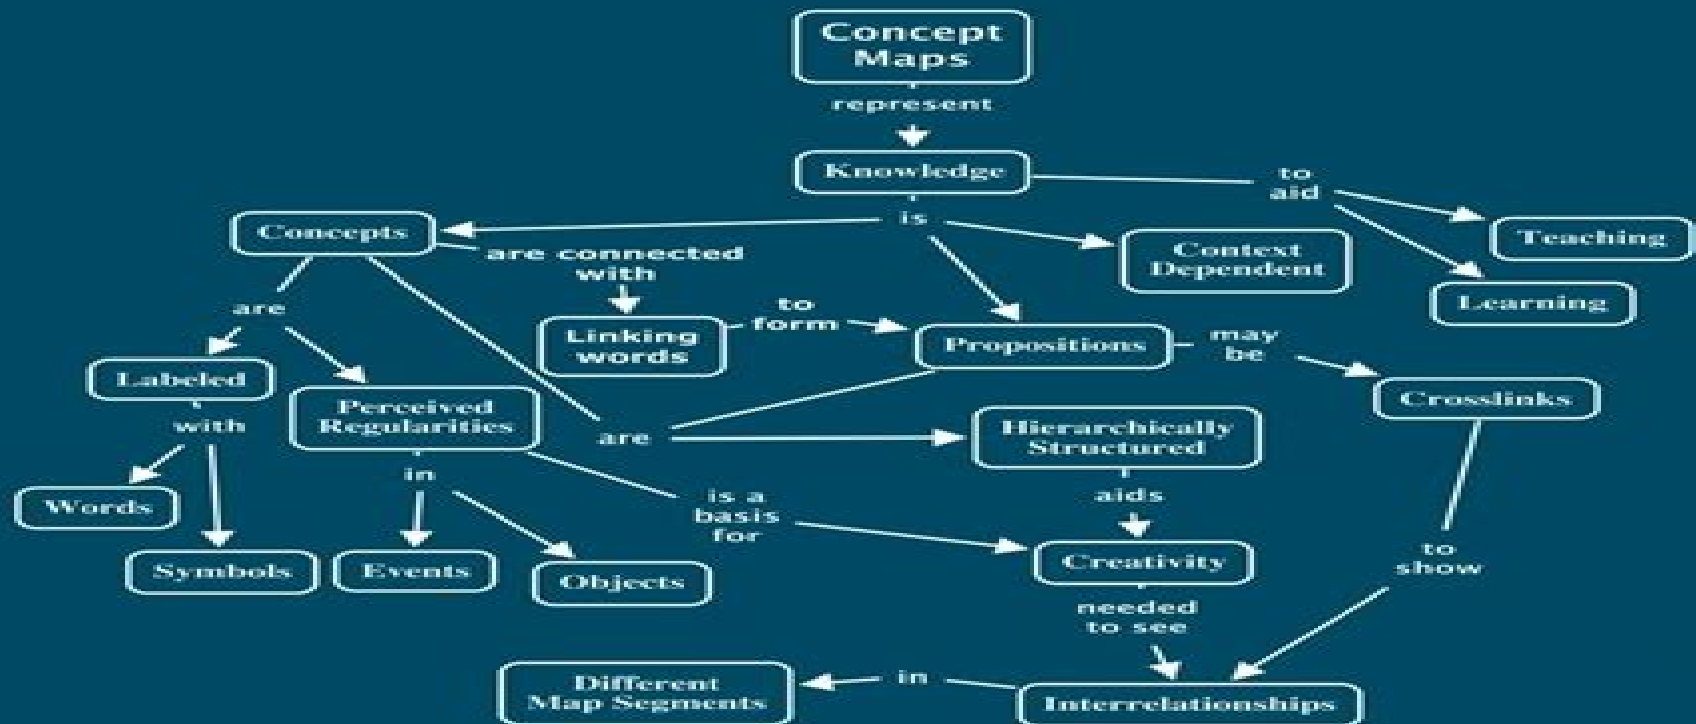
Concept Maps

represent

Knowledge

to aid

Teaching

Learning

is

Concepts

are connected with

Context Dependent

Linking words

to form

Propositions

may be

Crosslinks

are

Labeled

with

Perceived Regularities

are

Hierarchically Structured

Words

Symbols

in

Events

Objects

is a basis for

aids

Creativity

to show

needed to see

Different Map Segments

in

Interrelationships